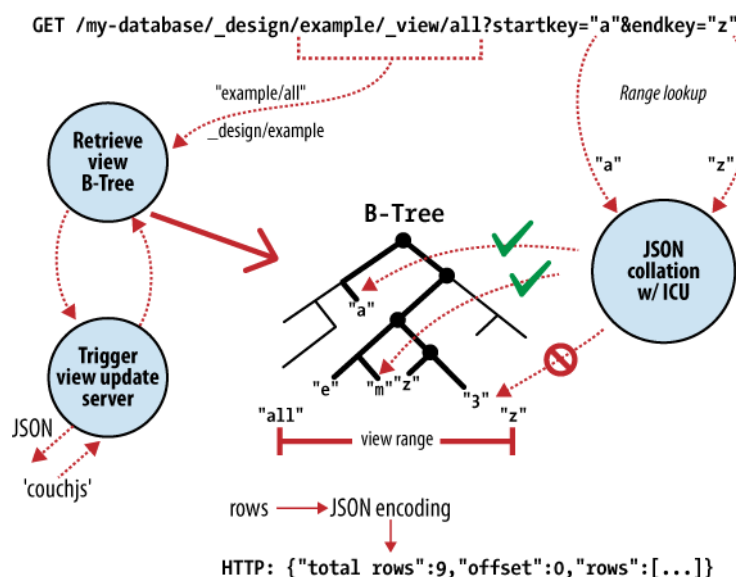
GET /my-database/_design/example/_view/all?startkey="a"&endkey="z"

"example/all"

_design/example

Range lookup

"a"

"z"

Retrieve view B-Tree

B-Tree

JSON collation w/ ICU

"a"

Trigger view update server

"e"

"m"

"z"

"3"

"all"

"z"

view range

JSON

'couchjs'

rows

JSON encoding

HTTP: {"total rows":9,"offset":0,"rows":[...]}